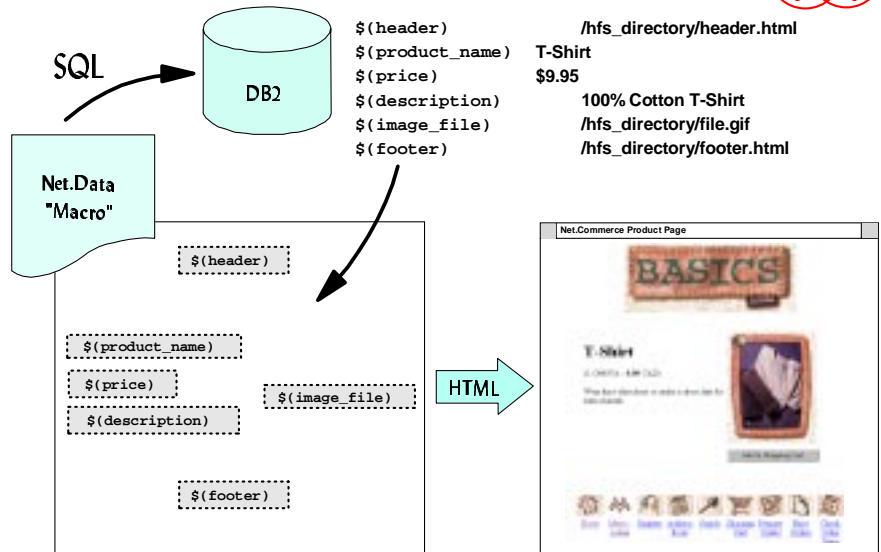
SQL

DB2

| | |
|---|---|
| \$(header) | /hfs_directory/header.html |
| \$(product_name) | T-Shirt |
| \$(price) | \$9.95 |
| \$(description) | 100% Cotton T-Shirt |
| \$(image_file) | /hfs_directory/file.gif |
| \$(footer) | /hfs_directory/footer.html |

Net.Data "Macro"

\$(header)

\$(product_name)

\$(price)

\$(description)

\$(image_file)

\$(footer)

HTML

Net.Commerce Product Page

BASICS

T-Shirt

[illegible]

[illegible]

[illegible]

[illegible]